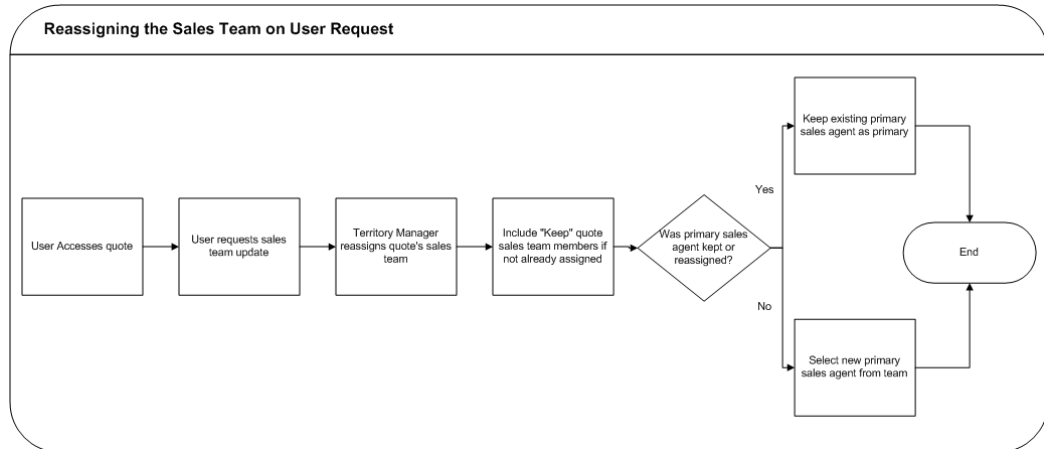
Reassigning the Sales Team on User Request

User Accesses quote

User requests sales team update

Territory Manager reassigns quote's sales team

Include "Keep" quote sales team members if not already assigned

Was primary sales agent kept or reassigned?

Yes

Keep existing primary sales agent as primary

No

Select new primary sales agent from team

End